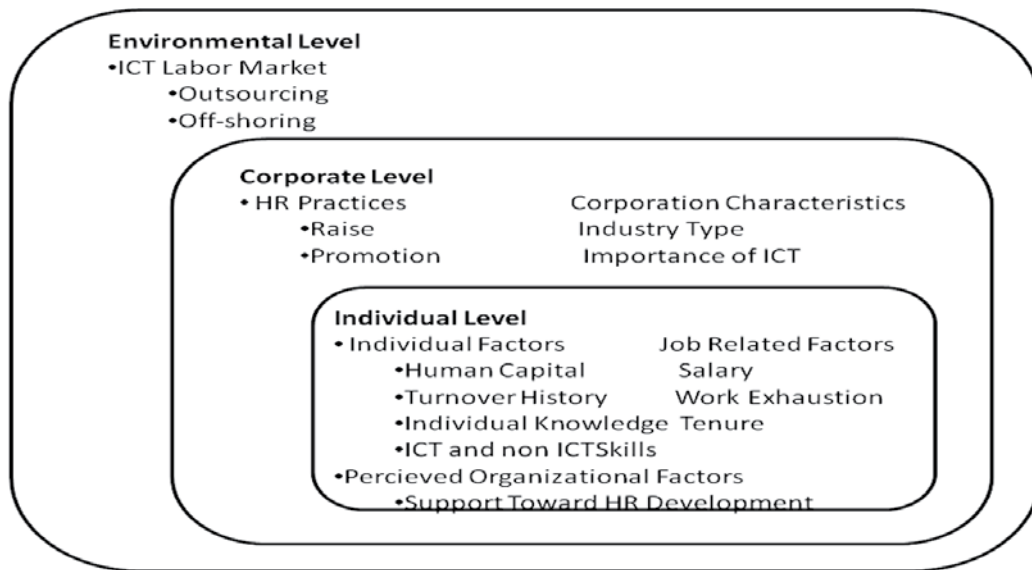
Environmental Level
•ICT Labor Market
•Outsourcing
•Off-shoring

Corporate Level
• HR Practices
•Raise
•Promotion

Corporation Characteristics
Industry Type
Importance of ICT

Individual Level
• Individual Factors
•Human Capital
•Turnover History
•Individual Knowledge
•ICT and non ICTSkills
•Percieved Organizational Factors
•Support Toward HR Development

Job Related Factors
Salary
Work Exhaustion
Tenure